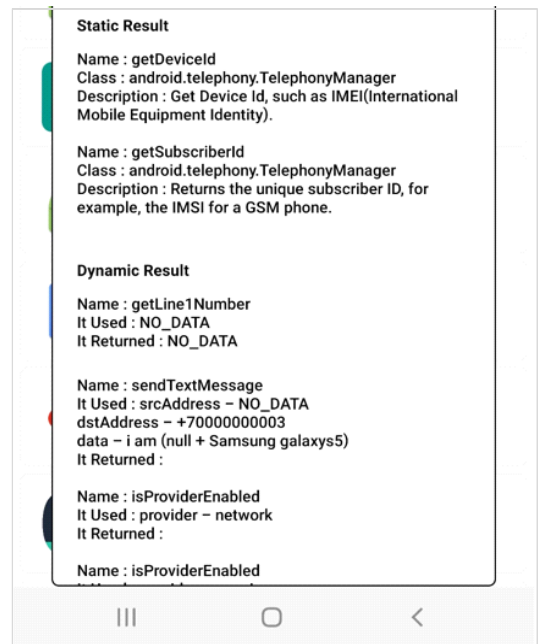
Static Result

Name : getDeviceId
Class : android.telephony.TelephonyManager
Description : Get Device Id, such as IMEI(International Mobile Equipment Identity).

Name : getSubscriberId
Class : android.telephony.TelephonyManager
Description : Returns the unique subscriber ID, for example, the IMSI for a GSM phone.

Dynamic Result

Name : getLine1Number
It Used : NO_DATA
It Returned : NO_DATA

Name : sendTextMessage
It Used : srcAddress – NO_DATA
dstAddress – +70000000003
data – i am (null + Samsung galaxys5)
It Returned :

Name : isProviderEnabled
It Used : provider – network
It Returned :

Name : isProviderEnabled
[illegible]

|||